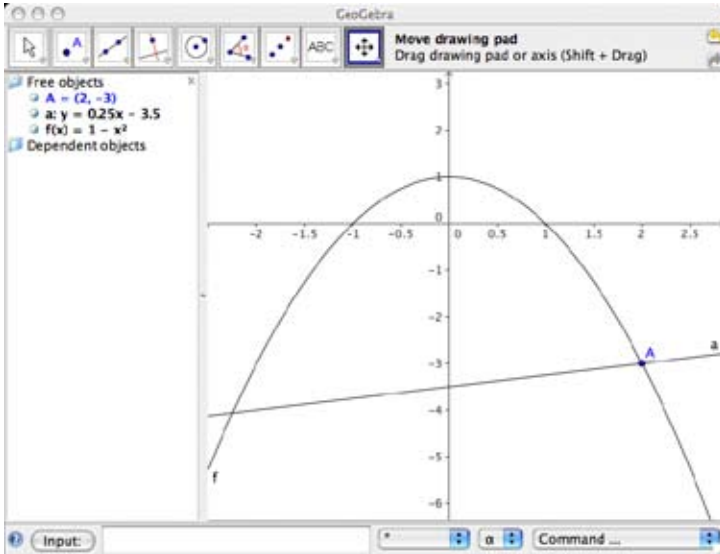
GeoGebra

ABC

Move drawing pad
Drag drawing pad or axis (Shift + Drag)

Free objects
A = (2, -3)
a: y = 0.25x - 3.5
f(x) = 1 - x²
Dependent objects

3
2
1
0
-1
-2
-3
-4
-5
-6

-2 -1.5 -1 -0.5 0 0.5 1 1.5 2 2.5

A
a
f

Input:
α
Command ...